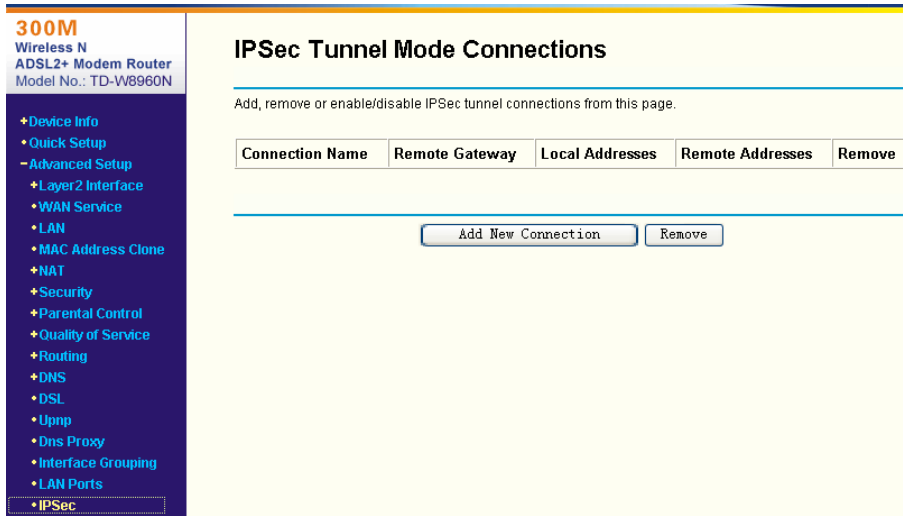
300M
Wireless N
ADSL2+ Modem Router
Model No.: TD-W8960N

+Device Info
•Quick Setup
−Advanced Setup
+Layer2 Interface
•WAN Service
•LAN
•MAC Address Clone
+NAT
+Security
+Parental Control
+Quality of Service
+Routing
+DNS
•DSL
•Upnp
•Dns Proxy
•Interface Grouping
•LAN Ports
•IPSec

IPSec Tunnel Mode Connections

Add, remove or enable/disable IPSec tunnel connections from this page.

| Connection Name | Remote Gateway | Local Addresses | Remote Addresses | Remove |
|---|---|---|---|---|

Add New Connection
Remove